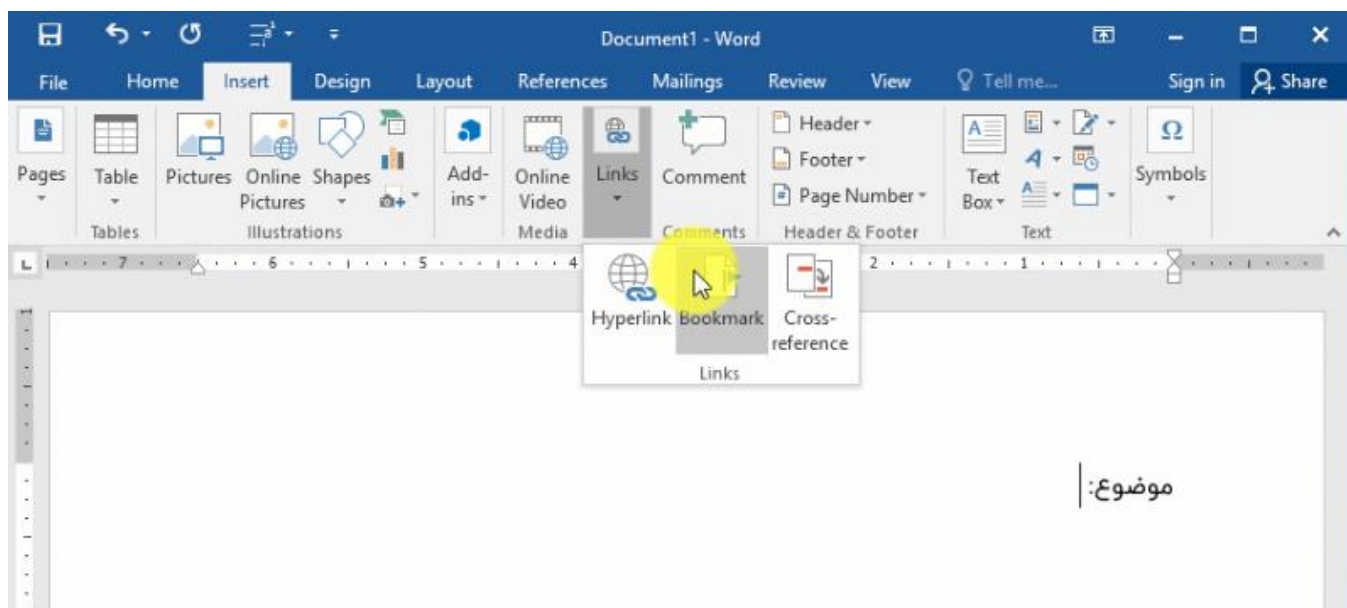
Document1 - Word

File Home Insert Design Layout References Mailings Review View Tell me... Sign in Share

Pages

Table
Tables

Pictures Online Pictures Shapes
Illustrations

Add-ins

Online Video
Media

Links

Comment
Comments

Header
Footer
Page Number
Header & Footer

Text Box
Text

Symbols

7 6 5 4 2 1

Hyperlink Bookmark Cross-reference
Links

موضوع: